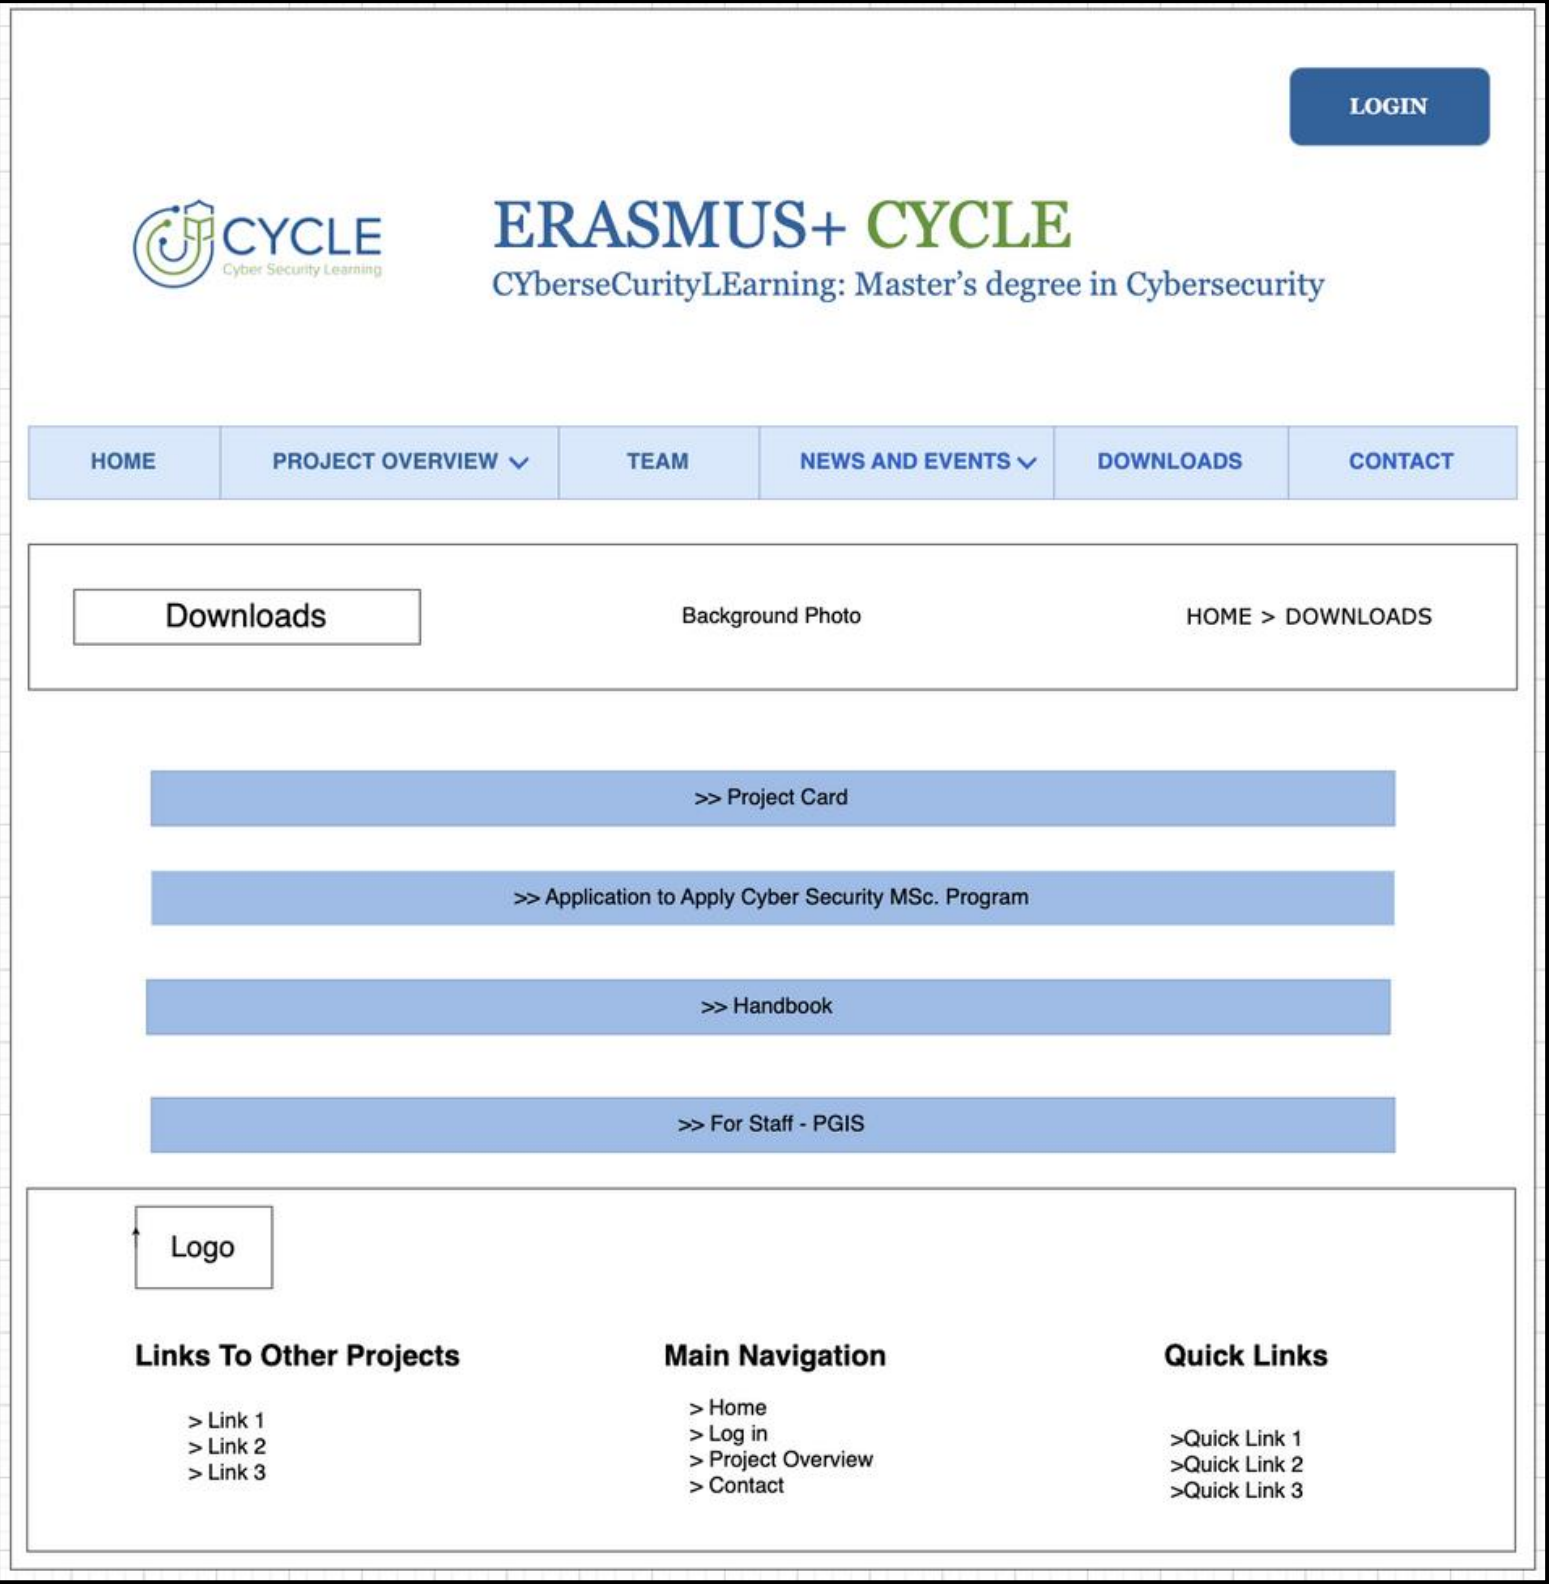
LOGIN

CYCLE
Cyber Security Learning

ERASMUS+ CYCLE
CYberseCurityLEarning: Master’s degree in Cybersecurity

HOME | PROJECT OVERVIEW | TEAM | NEWS AND EVENTS | DOWNLOADS | CONTACT

Downloads

Background Photo

HOME > DOWNLOADS

>> Project Card

>> Application to Apply Cyber Security MSc. Program

>> Handbook

>> For Staff - PGIS

Logo

Links To Other Projects

> Link 1
> Link 2
> Link 3

Main Navigation

> Home
> Log in
> Project Overview
> Contact

Quick Links

>Quick Link 1
>Quick Link 2
>Quick Link 3